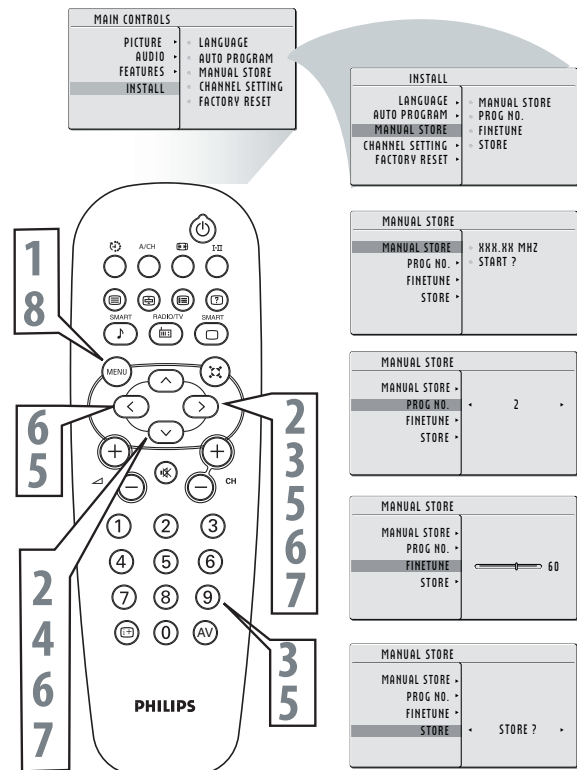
MAIN CONTROLS

PICTURE ▸
AUDIO ▸
FEATURES ▸
INSTALL

LANGUAGE
AUTO PROGRAM
MANUAL STORE
CHANNEL SETTING
FACTORY RESET

INSTALL

LANGUAGE ▸
AUTO PROGRAM ▸
MANUAL STORE
CHANNEL SETTING ▸
FACTORY RESET ▸

MANUAL STORE
PROG NO.
FINETUNE
STORE

MANUAL STORE

MANUAL STORE
PROG NO. ▸
FINETUNE ▸
STORE ▸

XXX.XX MHZ
START ?

MANUAL STORE

MANUAL STORE ▸
PROG NO.
FINETUNE ▸
STORE ▸

◂ 2 ▸

MANUAL STORE

MANUAL STORE ▸
PROG NO. ▸
FINETUNE
STORE ▸

60

MANUAL STORE

MANUAL STORE ▸
PROG NO. ▸
FINETUNE ▸
STORE

◂ STORE ? ▸

1
8

A/CH
I-II
SMART
RADIO/TV
SMART
MENU

6
5

2
3
5
6
7

CH

1 2 3
4 5 6
7 8 9
0 AV

2
4
6
7

3
5

PHILIPS